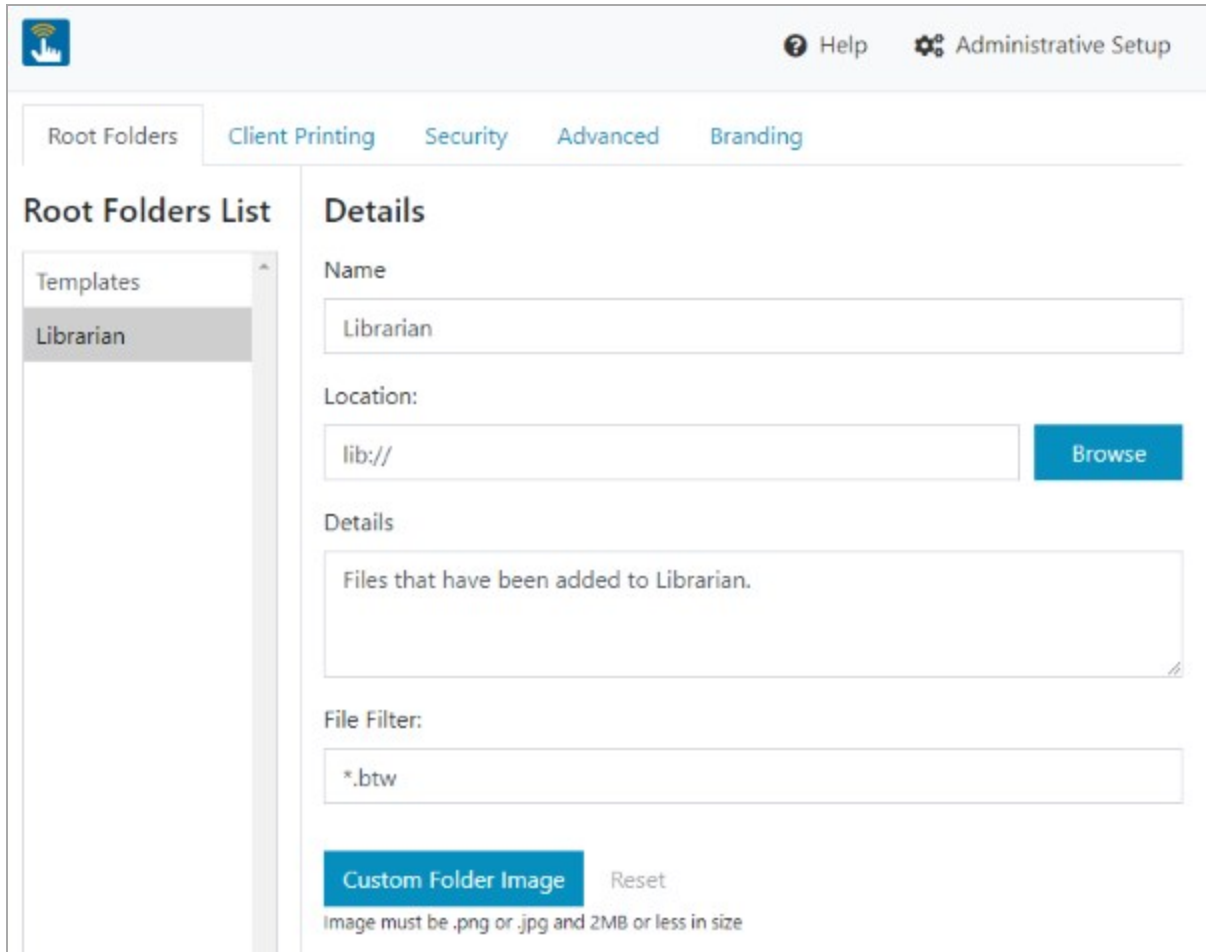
Help Administrative Setup

Root Folders Client Printing Security Advanced Branding

Root Folders List

Templates

Librarian

Details

Name

Librarian

Location:

lib://

Browse

Details

Files that have been added to Librarian.

File Filter:

*.btw

Custom Folder Image Reset

Image must be .png or .jpg and 2MB or less in size